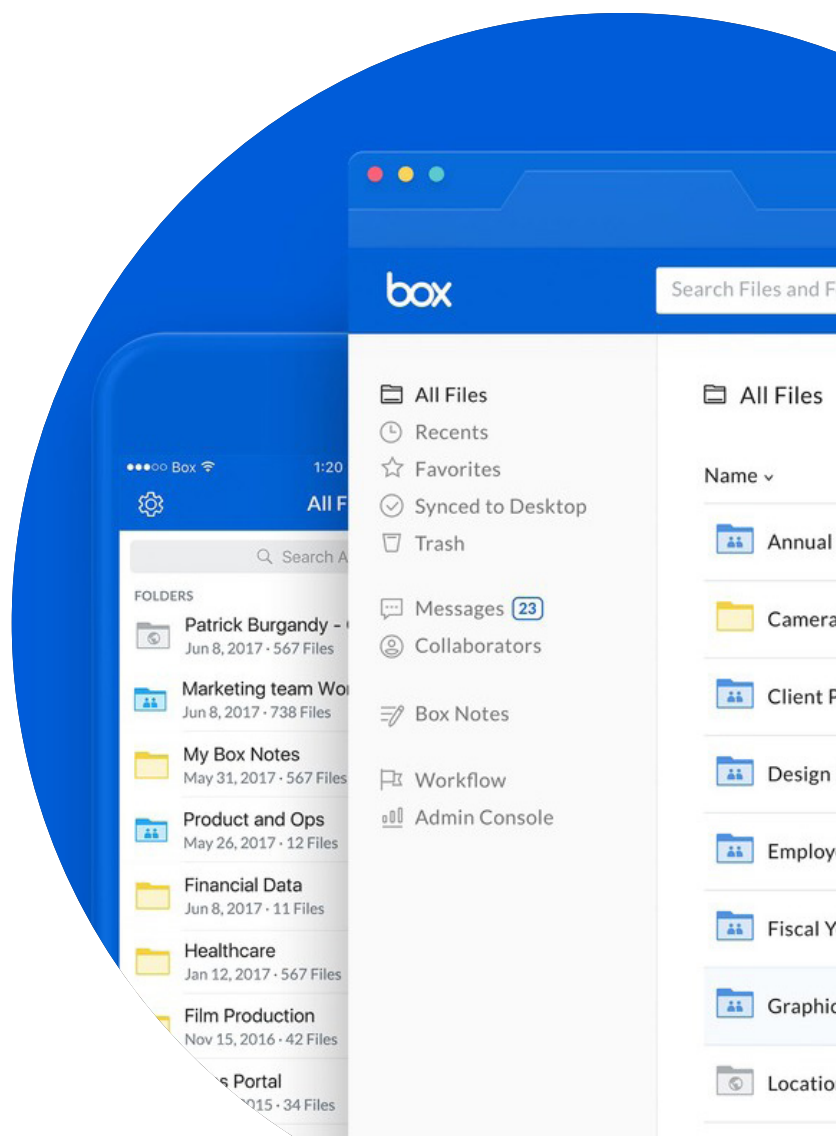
box

Search Files and F

All Files
Recents
Favorites
Synced to Desktop
Trash

Messages 23
Collaborators

Box Notes

Workflow
Admin Console

All Files

Name

Annual

Camera

Client P

Design

Employe

Fiscal Y

Graphic

Locatio

●●●○○ Box 1:20

All F

Search A

FOLDERS

Patrick Burgandy -
Jun 8, 2017 · 567 Files

Marketing team Wor
Jun 8, 2017 · 738 Files

My Box Notes
May 31, 2017 · 567 Files

Product and Ops
May 26, 2017 · 12 Files

Financial Data
Jun 8, 2017 · 11 Files

Healthcare
Jan 12, 2017 · 567 Files

Film Production
Nov 15, 2016 · 42 Files

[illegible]s Portal
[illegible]015 · 34 Files